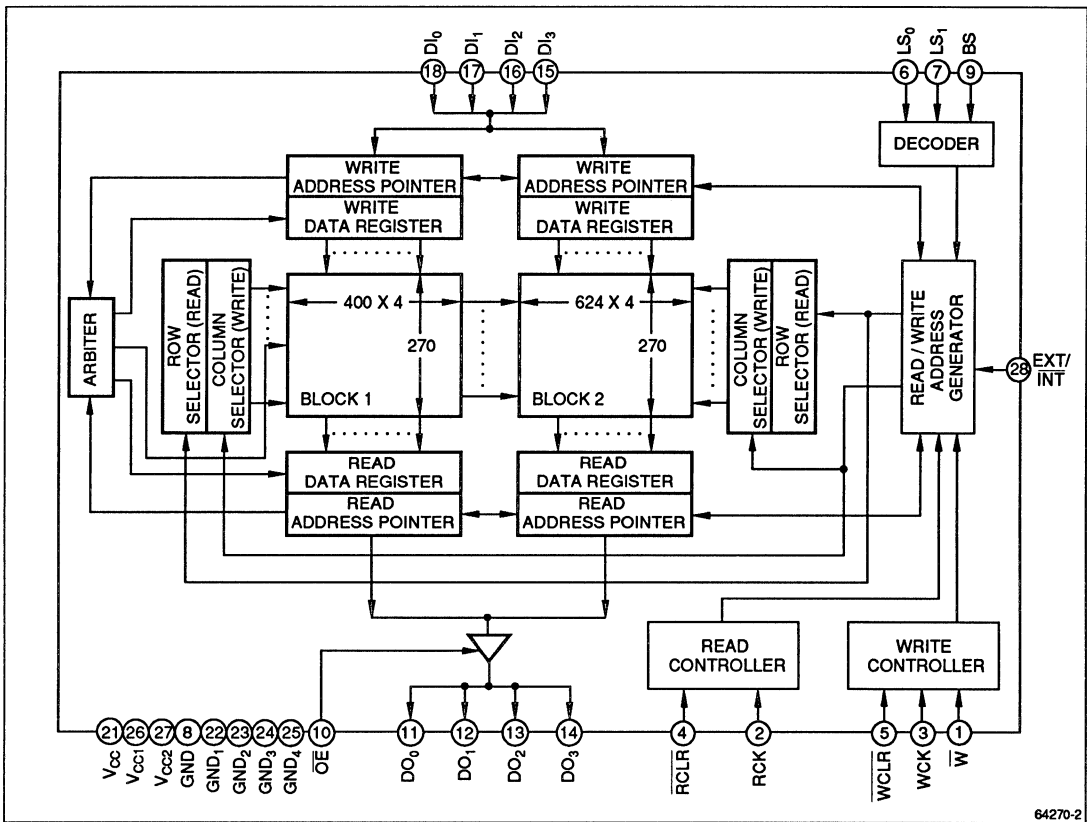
$DI_0$ 18 $DI_1$ 17 $DI_2$ 16 $DI_3$ 15

$LS_0$ 6 $LS_1$ 7 BS 9

DECODER

WRITE ADDRESS POINTER
WRITE DATA REGISTER

WRITE ADDRESS POINTER
WRITE DATA REGISTER

ARBITER

ROW SELECTOR (READ)
COLUMN SELECTOR (WRITE)

400 X 4
270
BLOCK 1

624 X 4
270
BLOCK 2

COLUMN SELECTOR (WRITE)
ROW SELECTOR (READ)

READ / WRITE ADDRESS GENERATOR

28 $\overline{EXT/INT}$

READ DATA REGISTER
READ ADDRESS POINTER

READ DATA REGISTER
READ ADDRESS POINTER

READ CONTROLLER

WRITE CONTROLLER

21 $V_{CC}$ 26 $V_{CC1}$ 27 $V_{CC2}$ 8 GND 22 $GND_1$ 23 $GND_2$ 24 $GND_3$ 25 $GND_4$ 10 $\overline{OE}$

11 $DO_0$ 12 $DO_1$ 13 $DO_2$ 14 $DO_3$

4 $\overline{RCLR}$ 2 RCK

5 $\overline{WCLR}$ 3 WCK 1 $\overline{W}$

64270-2